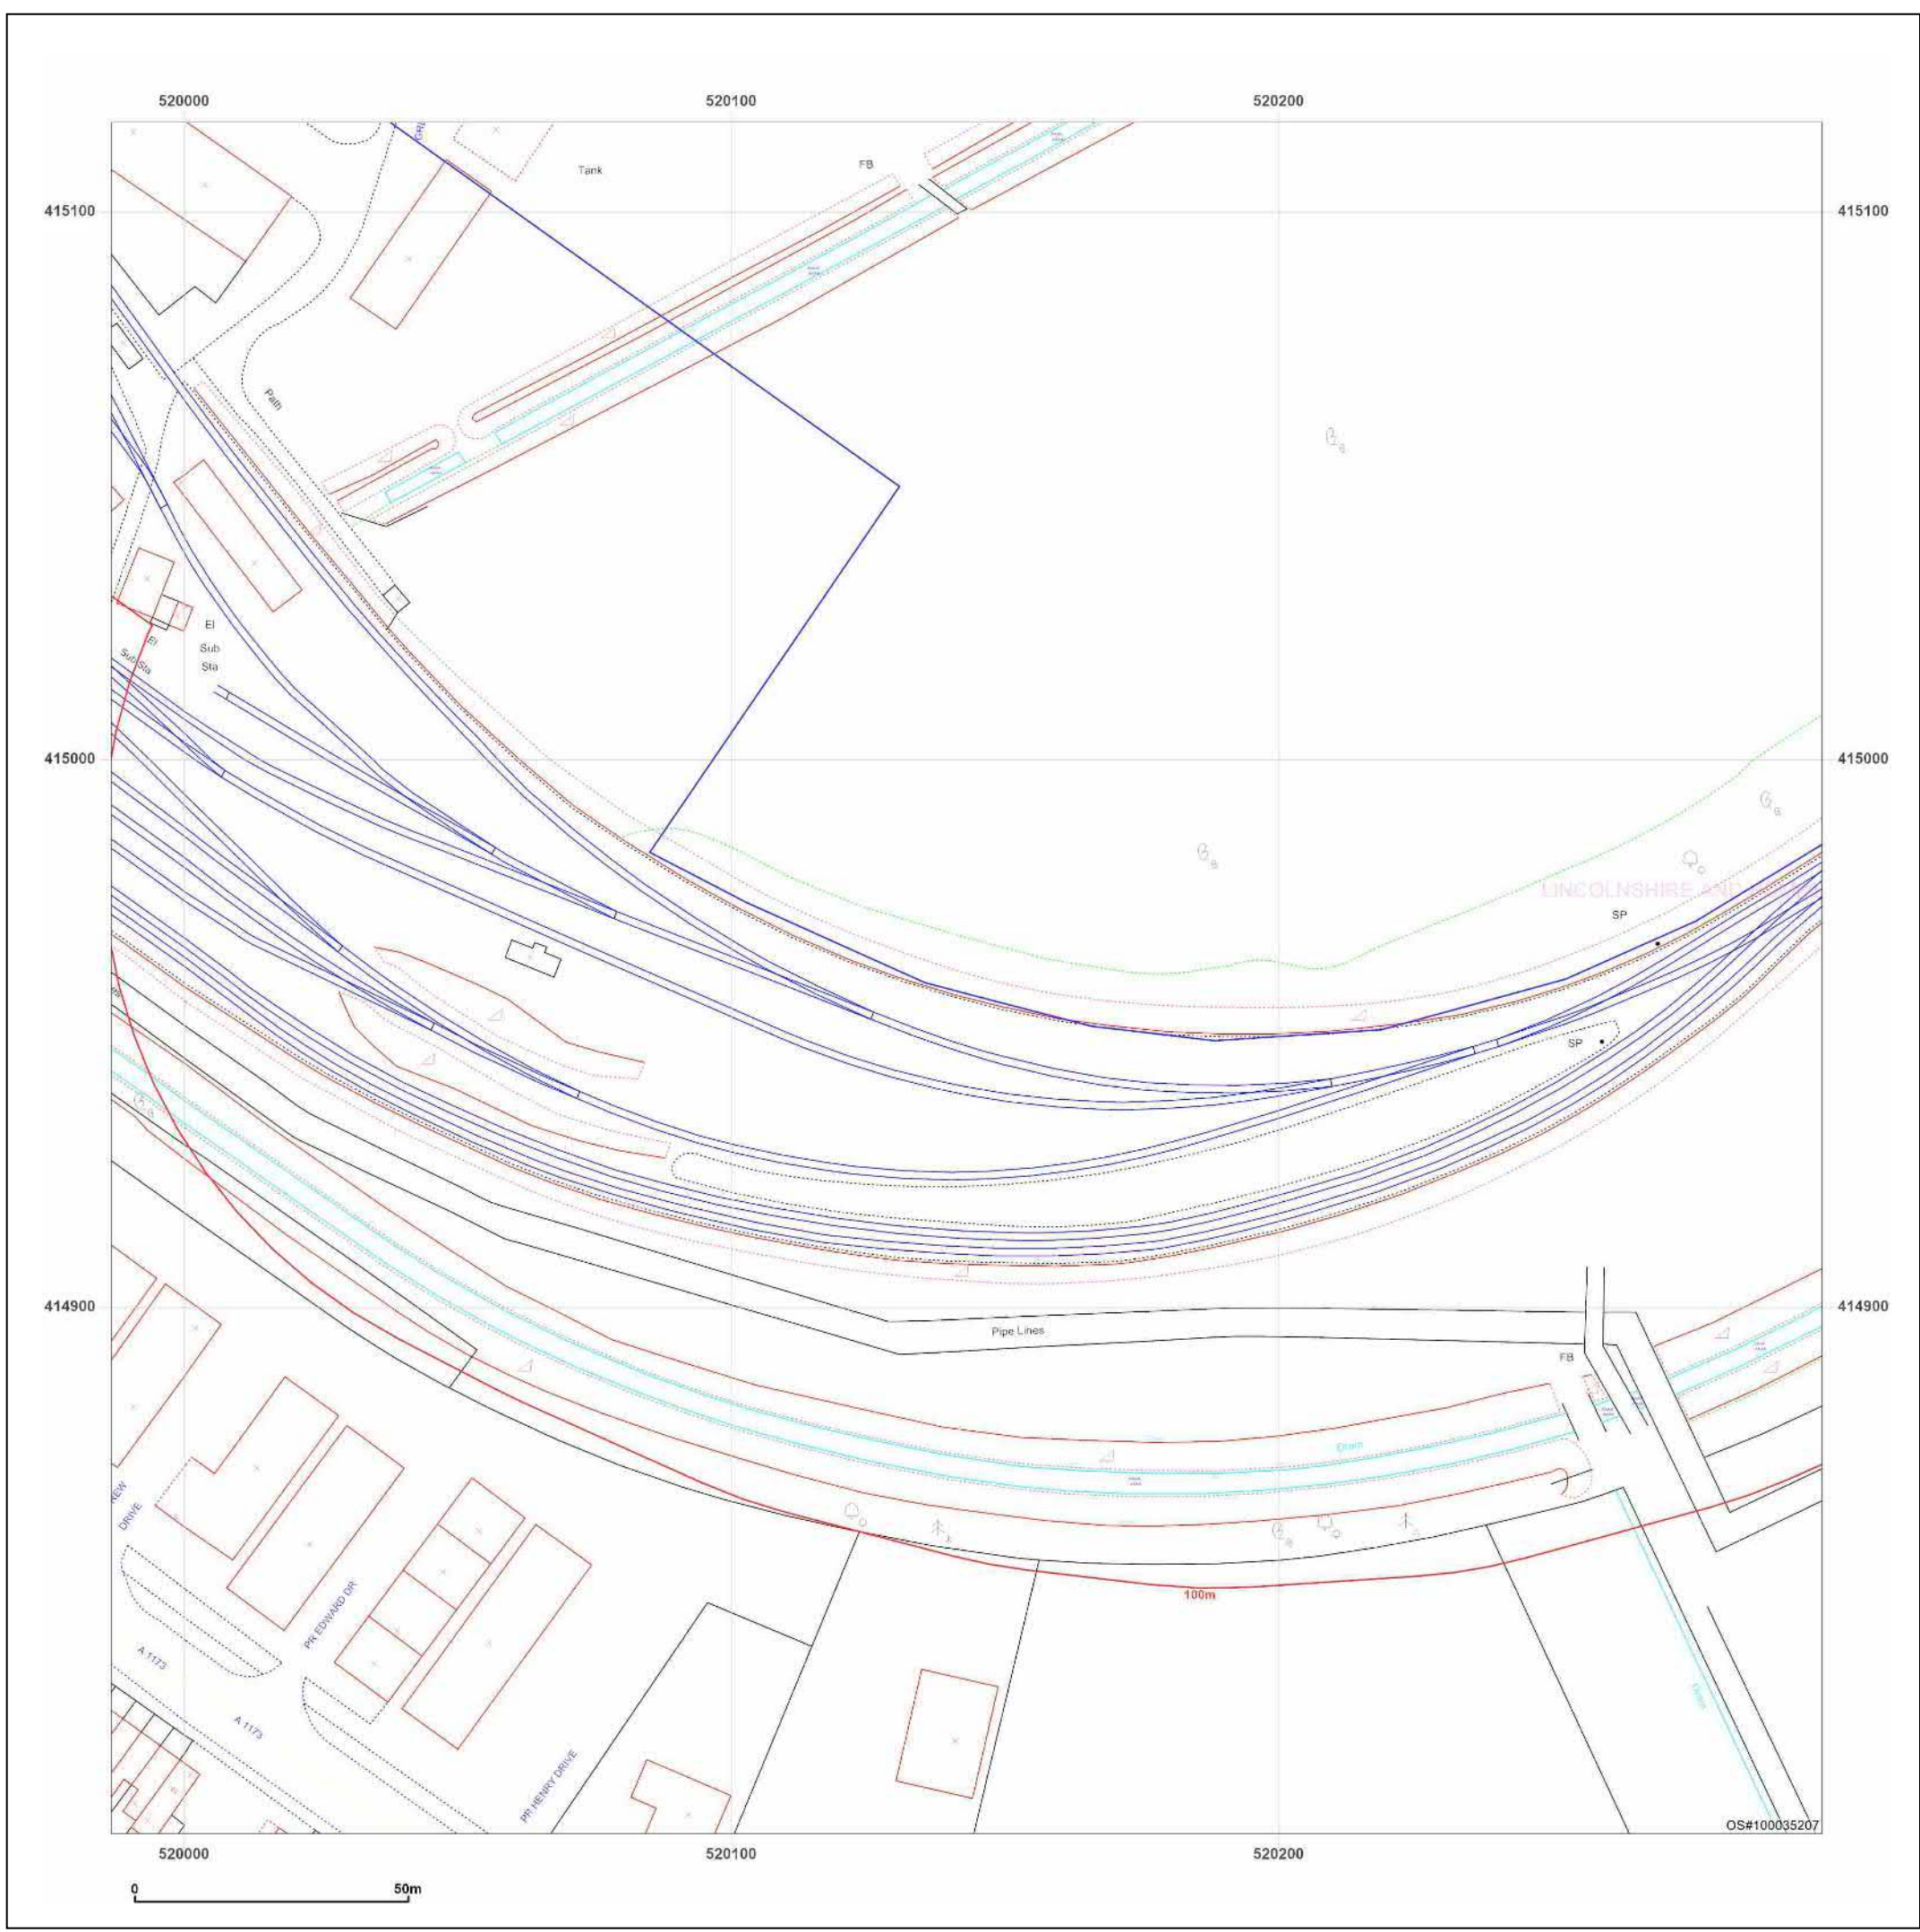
520000
520100
520200

415100
415100

Tank
FB
Path
El
Sub
Sta
El
Sub Sta

415000
415000

LINCOLNSHIRE AND
SP
SP

414900
414900

Pipe Lines
FB
Drain
100m
DREW DRIVE
PR EDWARD DR
A 1173
A 1173
PR HENRY DRIVE
Drain

OS#100035207

520000
520100
520200

0
50m